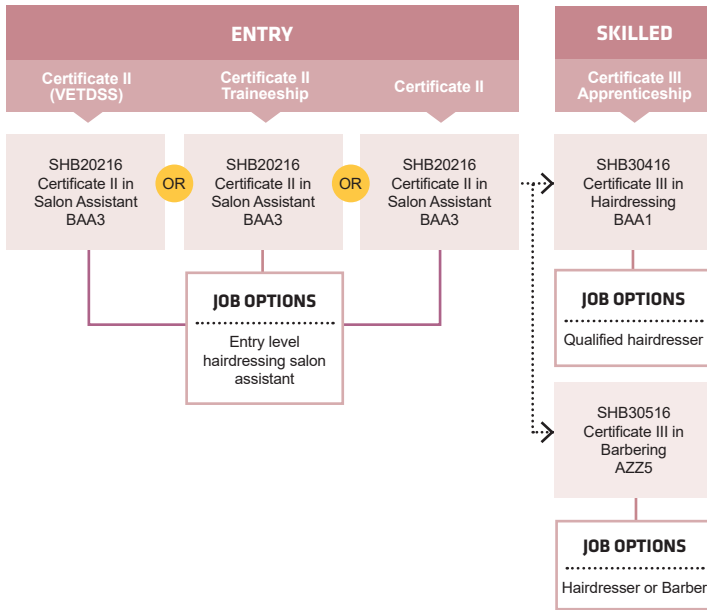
ENTRY

Certificate II (VETDSS)

Certificate II Traineeship

Certificate II

SHB20216 Certificate II in Salon Assistant BAA3

OR

SHB20216 Certificate II in Salon Assistant BAA3

OR

SHB20216 Certificate II in Salon Assistant BAA3

JOB OPTIONS

Entry level hairdressing salon assistant

SKILLED

Certificate III Apprenticeship

SHB30416 Certificate III in Hairdressing BAA1

JOB OPTIONS

Qualified hairdresser

SHB30516 Certificate III in Barbering AZZ5

JOB OPTIONS

Hairdresser or Barber